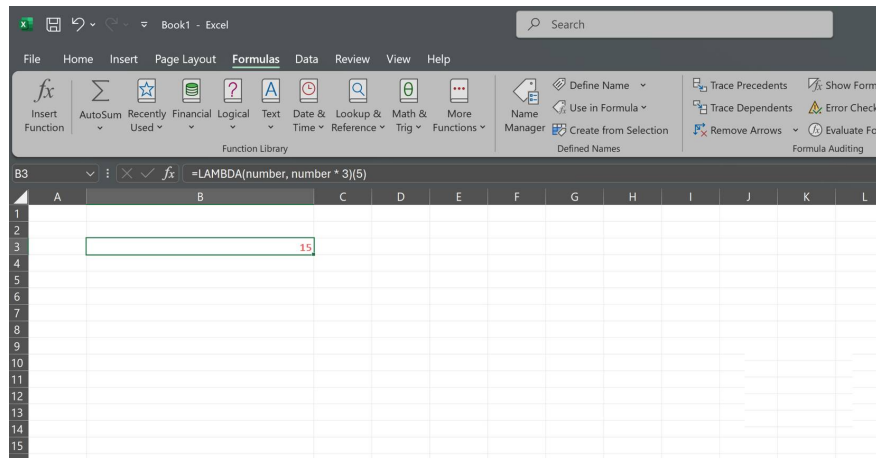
Book1 - Excel

Search

File Home Insert Page Layout Formulas Data Review View Help

$fx$ Insert Function

AutoSum

Recently Used

Financial

Logical

Text

Date & Time

Lookup & Reference

Math & Trig

More Functions

Function Library

Name Manager

Define Name

Use in Formula

Create from Selection

Defined Names

Trace Precedents

Trace Dependents

Remove Arrows

Show Form

Error Check

Evaluate Fo

Formula Auditing

B3

=LAMBDA(number, number * 3)(5)

| | A | B | C | D | E | F | G | H | I | J | K | L |
|---|---|---|---|---|---|---|---|---|---|---|---|---|
| 1 | | | | | | | | | | | | |
| 2 | | | | | | | | | | | | |
| 3 | | 15 | | | | | | | | | | |
| 4 | | | | | | | | | | | | |
| 5 | | | | | | | | | | | | |
| 6 | | | | | | | | | | | | |
| 7 | | | | | | | | | | | | |
| 8 | | | | | | | | | | | | |
| 9 | | | | | | | | | | | | |
| 10 | | | | | | | | | | | | |
| 11 | | | | | | | | | | | | |
| 12 | | | | | | | | | | | | |
| 13 | | | | | | | | | | | | |
| 14 | | | | | | | | | | | | |
| 15 | | | | | | | | | | | | |